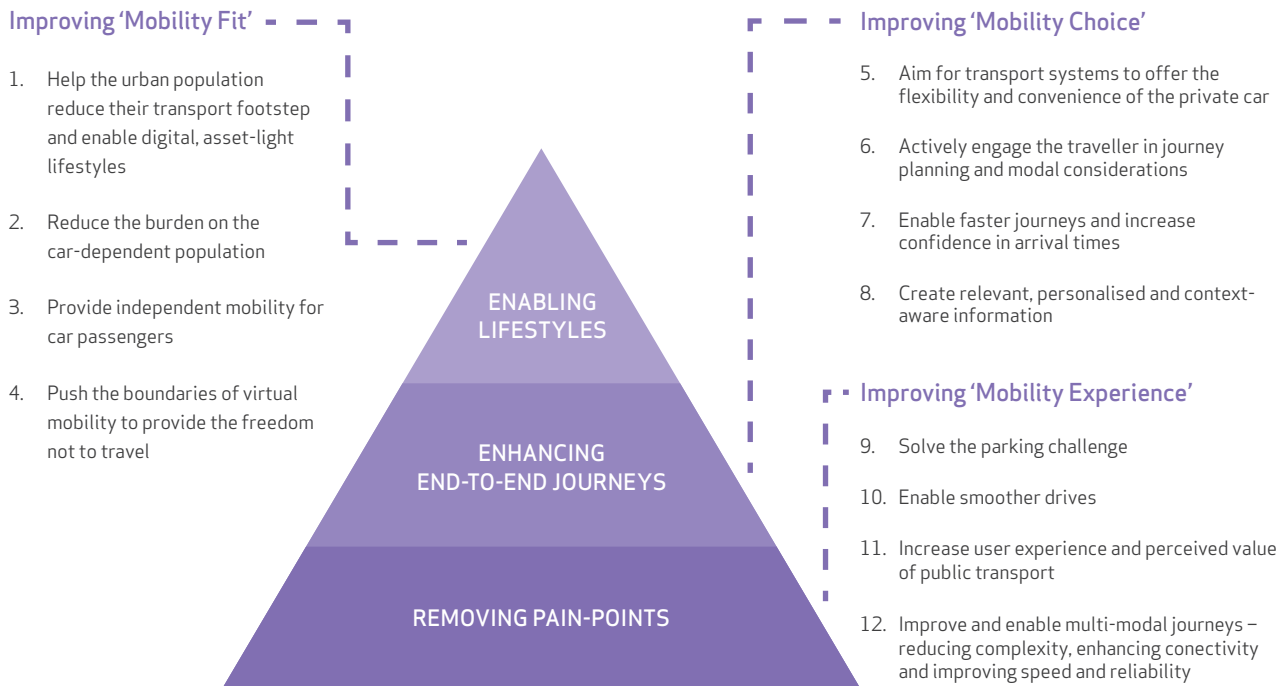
Improving 'Mobility Fit'

1. Help the urban population reduce their transport footstep and enable digital, asset-light lifestyles

2. Reduce the burden on the car-dependent population

3. Provide independent mobility for car passengers

4. Push the boundaries of virtual mobility to provide the freedom not to travel

ENABLING LIFESTYLES

ENHANCING END-TO-END JOURNEYS

REMOVING PAIN-POINTS

Improving 'Mobility Choice'

5. Aim for transport systems to offer the flexibility and convenience of the private car

6. Actively engage the traveller in journey planning and modal considerations

7. Enable faster journeys and increase confidence in arrival times

8. Create relevant, personalised and context-aware information

Improving 'Mobility Experience'

9. Solve the parking challenge

10. Enable smoother drives

11. Increase user experience and perceived value of public transport

12. Improve and enable multi-modal journeys – reducing complexity, enhancing conectivity and improving speed and reliability